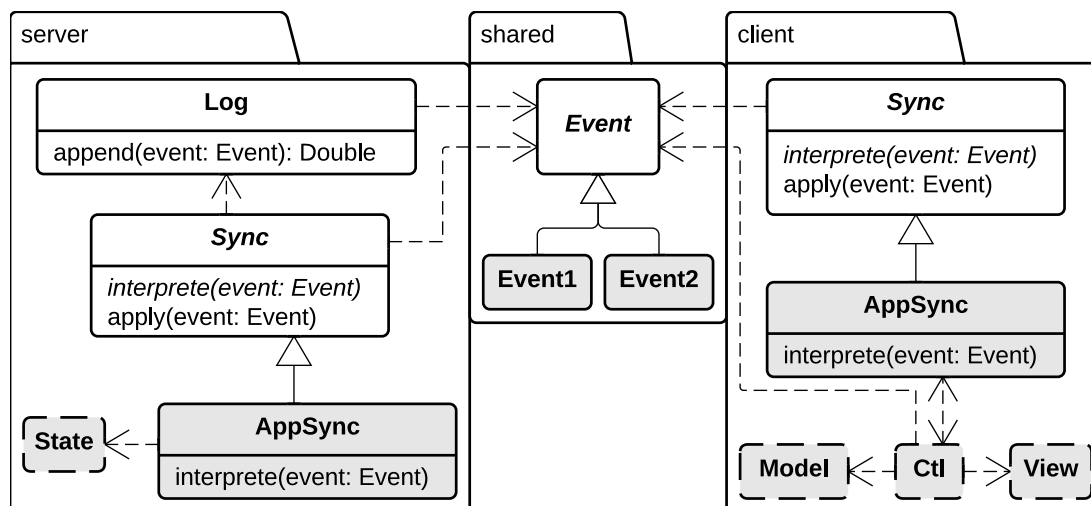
server

Log

append(event: Event): Double

Sync

interprete(event: Event)
apply(event: Event)

State

AppSync

interprete(event: Event)

shared

Event

Event1

Event2

client

Sync

interprete(event: Event)
apply(event: Event)

AppSync

interprete(event: Event)

Model

Ctl

View